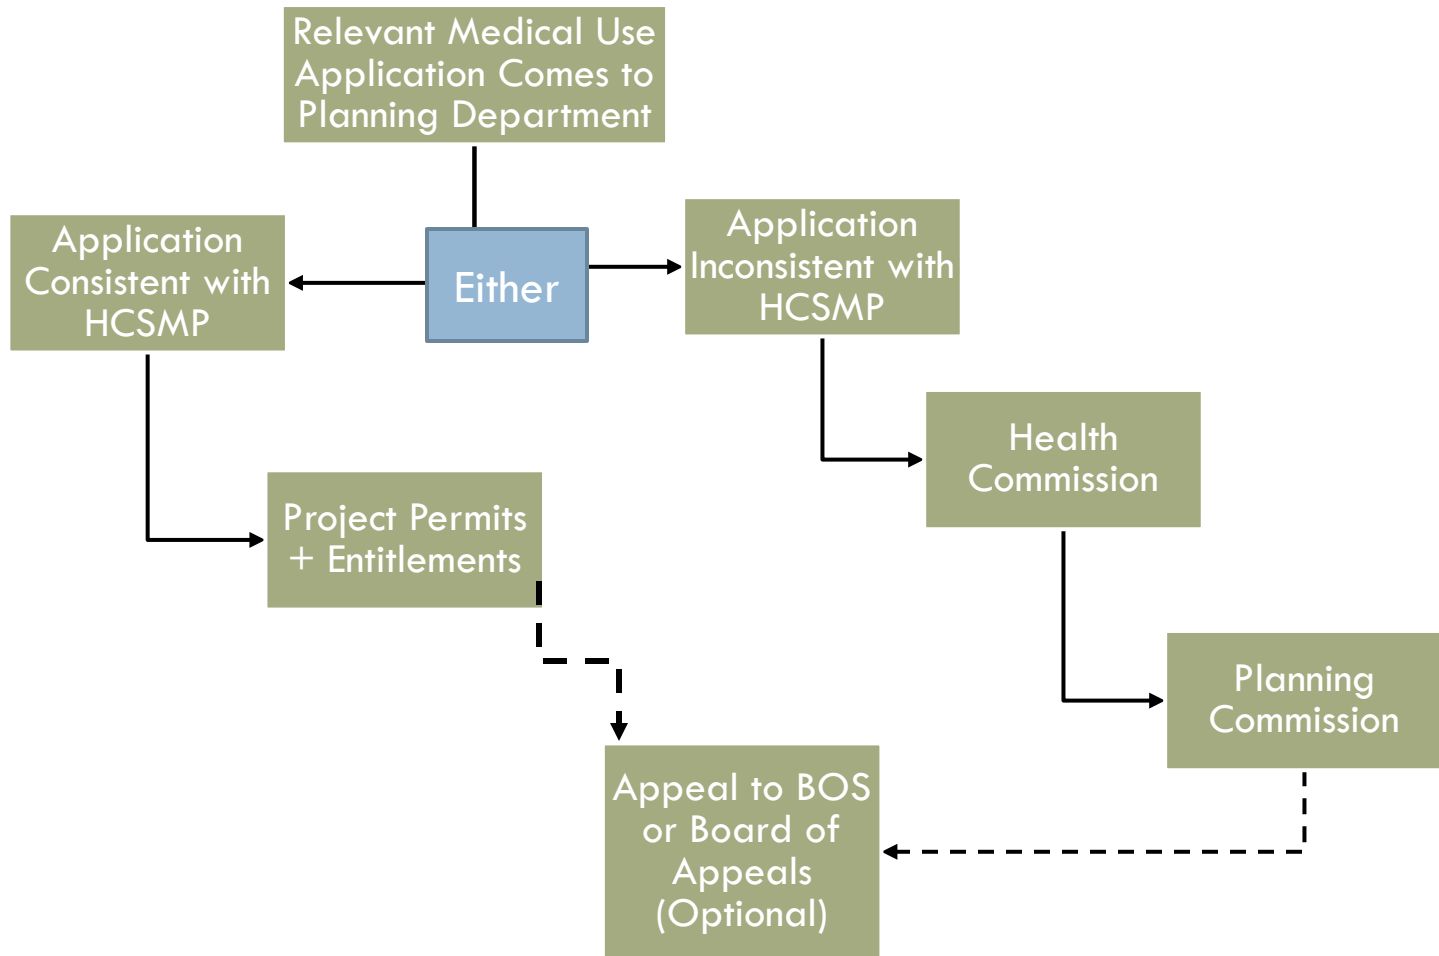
Relevant Medical Use Application Comes to Planning Department

Either

Application Consistent with HCSMP

Application Inconsistent with HCSMP

Health Commission

Project Permits + Entitlements

Planning Commission

Appeal to BOS or Board of Appeals (Optional)